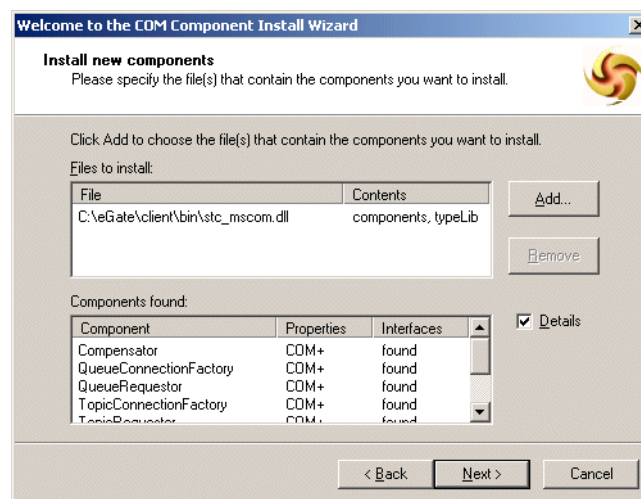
Welcome to the COM Component Install Wizard

Install new components
Please specify the file(s) that contain the components you want to install.

Click Add to choose the file(s) that contain the components you want to install.

Files to install:

| File | Contents |
|---|---|
| C:\eGate\client\bin\stc_mscom.dll | components, typeLib |

Add...

Remove

Components found:

| Component | Properties | Interfaces |
|---|---|---|
| Compensator | COM+ | found |
| QueueConnectionFactory | COM+ | found |
| QueueRequestor | COM+ | found |
| TopicConnectionFactory | COM+ | found |
| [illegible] | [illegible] | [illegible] |

Details

< Back

Next >

Cancel